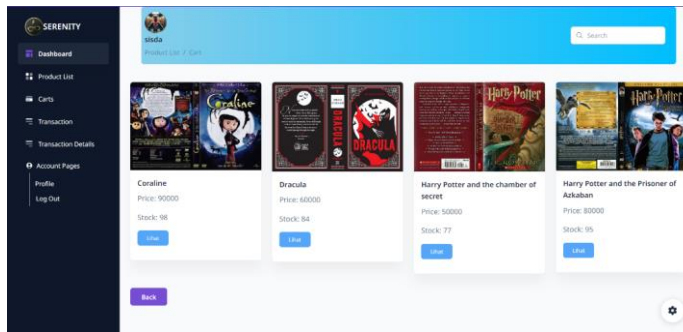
SERENITY

Dashboard
Product List
Carts
Transaction
Transaction Details
Account Pages
Profile
Log Out

sisda
Product List / Cart

Search

Coraline
Price: 90000
Stock: 98
Lihat

Dracula
Price: 60000
Stock: 84
Lihat

Harry Potter and the chamber of secret
Price: 50000
Stock: 77
Lihat

Harry Potter and the Prisoner of Azkaban
Price: 80000
Stock: 95
Lihat

Back